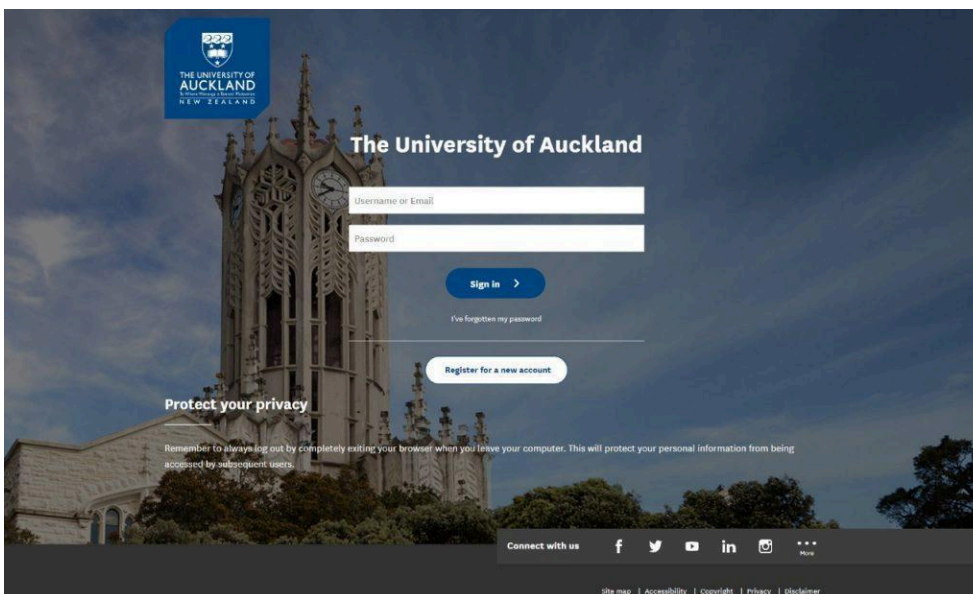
THE UNIVERSITY OF AUCKLAND
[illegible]
NEW ZEALAND

The University of Auckland

Username or Email

Password

Sign in >

I've forgotten my password

Register for a new account

Protect your privacy

Remember to always log out by completely exiting your browser when you leave your computer. This will protect your personal information from being accessed by subsequent users.

Connect with us

More

Site map | Accessibility | Copyright | Privacy | Disclaimer